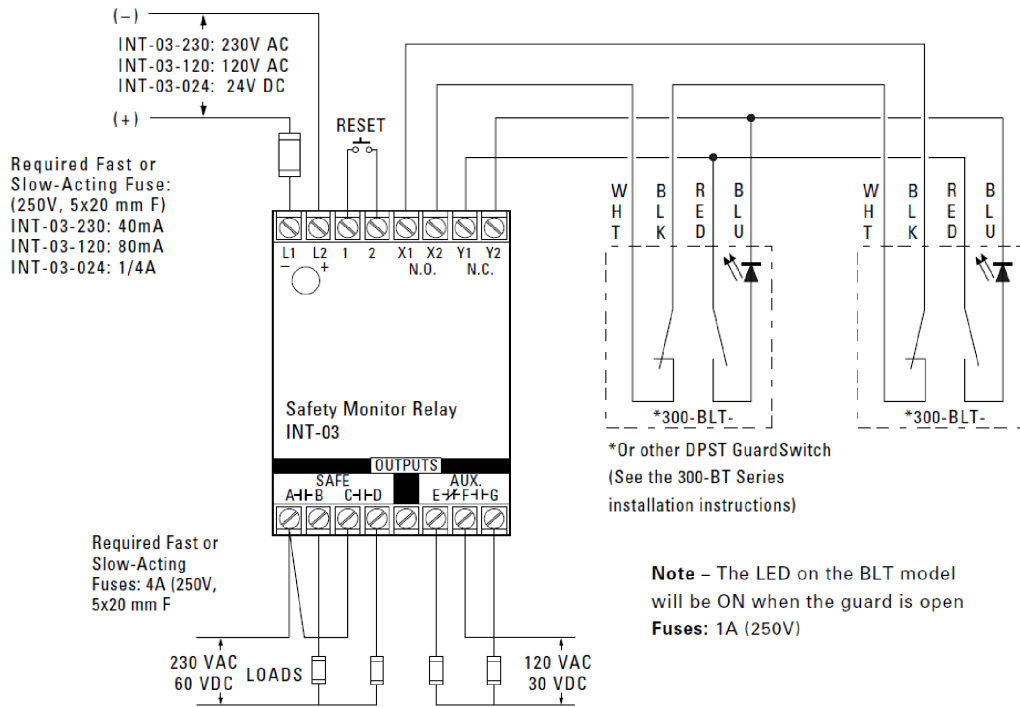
(–)
INT-03-230: 230V AC
INT-03-120: 120V AC
INT-03-024: 24V DC
(+)

Required Fast or Slow-Acting Fuse: (250V, 5x20 mm F)
INT-03-230: 40mA
INT-03-120: 80mA
INT-03-024: 1/4A

RESET

L1 L2 1 2 X1 X2 Y1 Y2
– +
N.O. N.C.

W H T
B L K
R E D
B L U

W H T
B L K
R E D
B L U

*300-BLT-
*300-BLT-

*Or other DPST GuardSwitch (See the 300-BT Series installation instructions)

Safety Monitor Relay
INT-03

OUTPUTS
SAFE
AUX.
A B C D E F G

Required Fast or Slow-Acting Fuses: 4A (250V, 5x20 mm F

Note – The LED on the BLT model will be ON when the guard is open
Fuses: 1A (250V)

230 VAC
60 VDC
LOADS
120 VAC
30 VDC